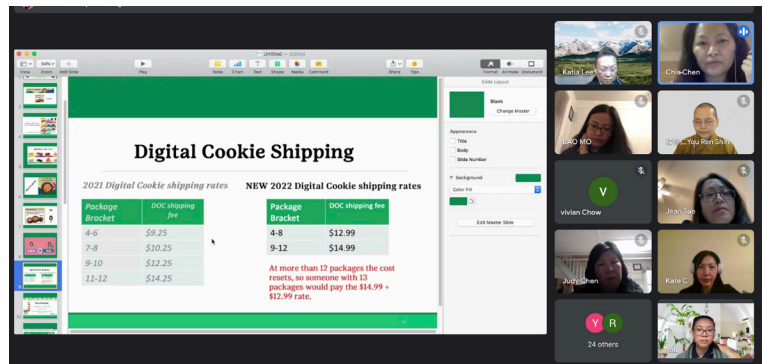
Untitled — Edited

View Zoom Add Slide Play Table Chart Text Shape Media Comment Share Tips Format Animate Document

Digital Cookie Shipping

2021 Digital Cookie shipping rates

| Package Bracket | DOC shipping fee |
|---|---|
| 4-6 | $9.25 |
| 7-8 | $10.25 |
| 9-10 | $12.25 |
| 11-12 | $14.25 |

NEW 2022 Digital Cookie shipping rates

| Package Bracket | DOC shipping fee |
|---|---|
| 4-8 | $12.99 |
| 9-12 | $14.99 |

At more than 12 packages the cost resets, so someone with 13 packages would pay the $14.99 + $12.99 rate.

Slide Layout
Blank
Change Master
Appearance
Title
Body
Slide Number
Background
Color Fill
Edit Master Slide

Katia Lee
Chia-Chen
BAO MO
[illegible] You Ren Shih
V
vivian Chow
Jean Sue
Judy Chen
Kate C
Y R
24 others